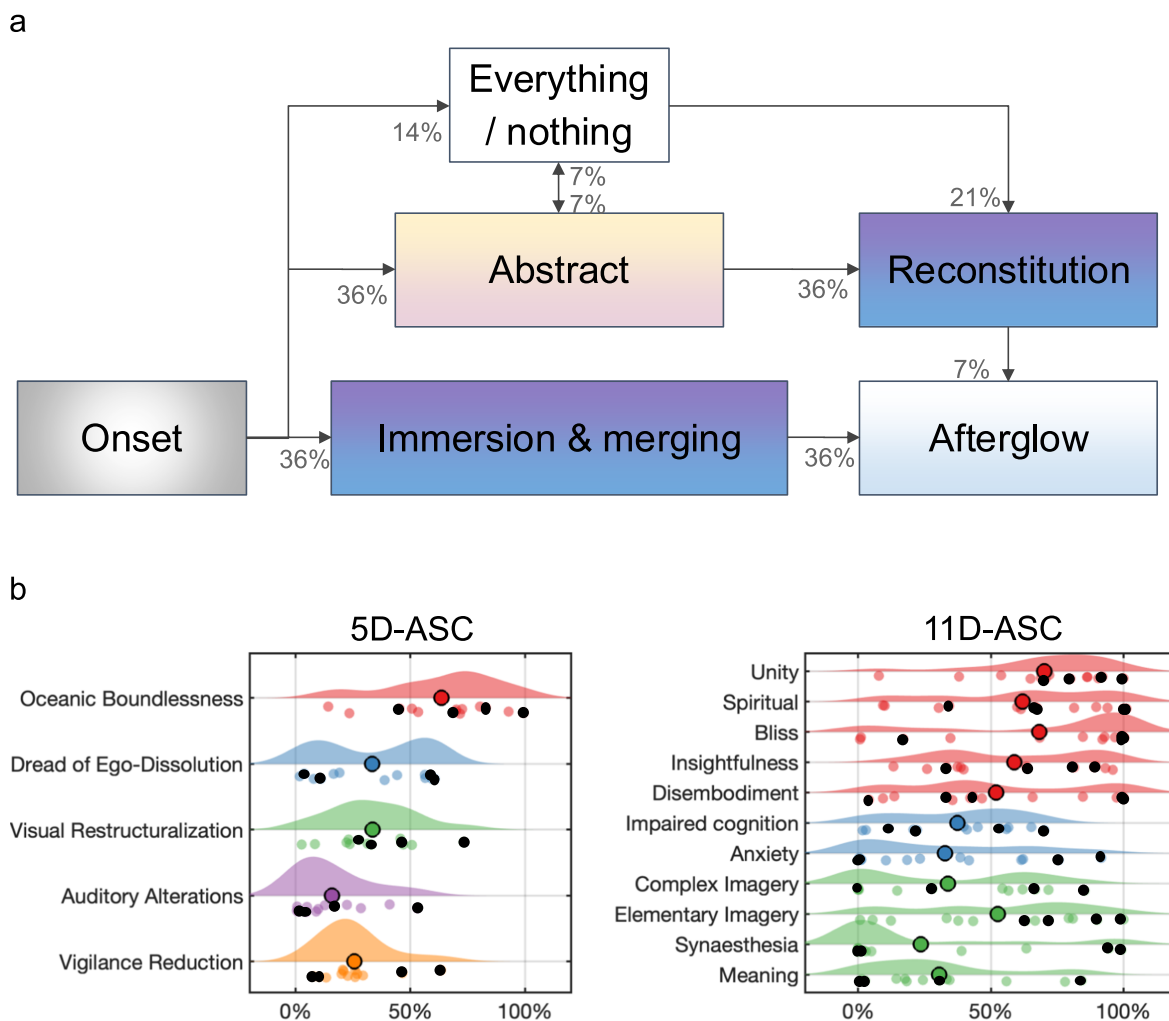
a

Everything / nothing

14%

7%
7%

21%

Abstract

Reconstitution

36%

36%

7%

Onset

Immersion & merging

Afterglow

36%

36%

b

5D-ASC

Oceanic Boundlessness
Dread of Ego-Dissolution
Visual Restructuralization
Auditory Alterations
Vigilance Reduction

0%
50%
100%

11D-ASC

Unity
Spiritual
Bliss
Insightfulness
Disembodiment
Impaired cognition
Anxiety
Complex Imagery
Elementary Imagery
Synaesthesia
Meaning

0%
50%
100%